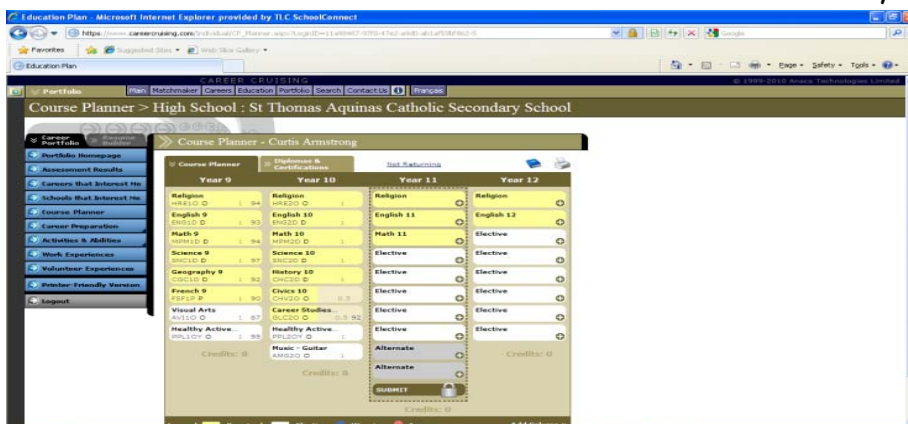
Education Plan - Microsoft Internet Explorer provided by TLC SchoolConnect

https://www.careercruising.com/Individual/CP_Planner.aspx?LoginID=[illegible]

Favorites | Suggested Sites | Web Slice Gallery

Education Plan

Page | Safety | Tools

CAREER CRUISING

© 1999-2010 Anaca Technologies Limited

Portfolio | Plan | Matchmaker | Careers | Education | Portfolio | Search | Contact Us | Français

Course Planner > High School : St Thomas Aquinas Catholic Secondary School

Career Portfolio | Resume Builder

Portfolio Homepage
Assessment Results
Careers that Interest Me
Schools that Interest Me
Course Planner
Career Preparation
Activities & Abilities
Work Experiences
Volunteer Experiences
Printer-Friendly Version
Logout

Course Planner - Curtis Armstrong

Course Planner | Diplomas & Certifications | Not Returning

| Year 9 | Year 10 | Year 11 | Year 12 |
|---|---|---|---|
| Religion HRE1O O 1 94 | Religion HRE2O O 1 | Religion | Religion |
| English 9 ENG1D O 1 93 | English 10 ENG2D O 1 | English 11 | English 12 |
| Math 9 MPM1D O 1 94 | Math 10 MPM2D O 1 | Math 11 | Elective |
| Science 9 SNC1D O 1 97 | Science 10 SNC2D O 1 | Elective | Elective |
| Geography 9 CGC1D O 1 92 | History 10 CHC2D O 1 | Elective | Elective |
| French 9 FSF1P P 1 90 | Civics 10 CHV2O O 0.5 | Elective | Elective |
| Visual Arts AVI1O O 1 87 | Career Studies... GLC2O O 0.5 92 | Elective | Elective |
| Healthy Active... PPL1OY O 1 95 | Healthy Active... PPL2OY O 1 | Elective | Elective |
| Credits: 8 | Music - Guitar AMG2O O 1 | Alternate | Credits: 0 |
| | Credits: 8 | Alternate | |
| | | SUBMIT | |
| | | Credits: 0 | |